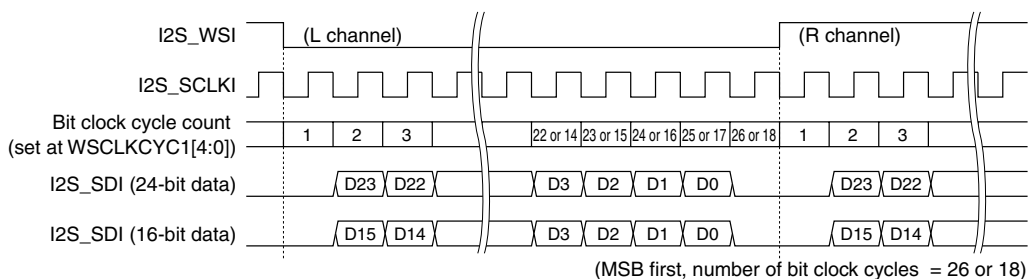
I2S_WSI
(L channel)
(R channel)

I2S_SCLKI

Bit clock cycle count
(set at WSCLKCYC1[4:0])
1
2
3
22 or 14
23 or 15
24 or 16
25 or 17
26 or 18
1
2
3

I2S_SDI (24-bit data)
D23
D22
D3
D2
D1
D0
D23
D22

I2S_SDI (16-bit data)
D15
D14
D3
D2
D1
D0
D15
D14

(MSB first, number of bit clock cycles = 26 or 18)